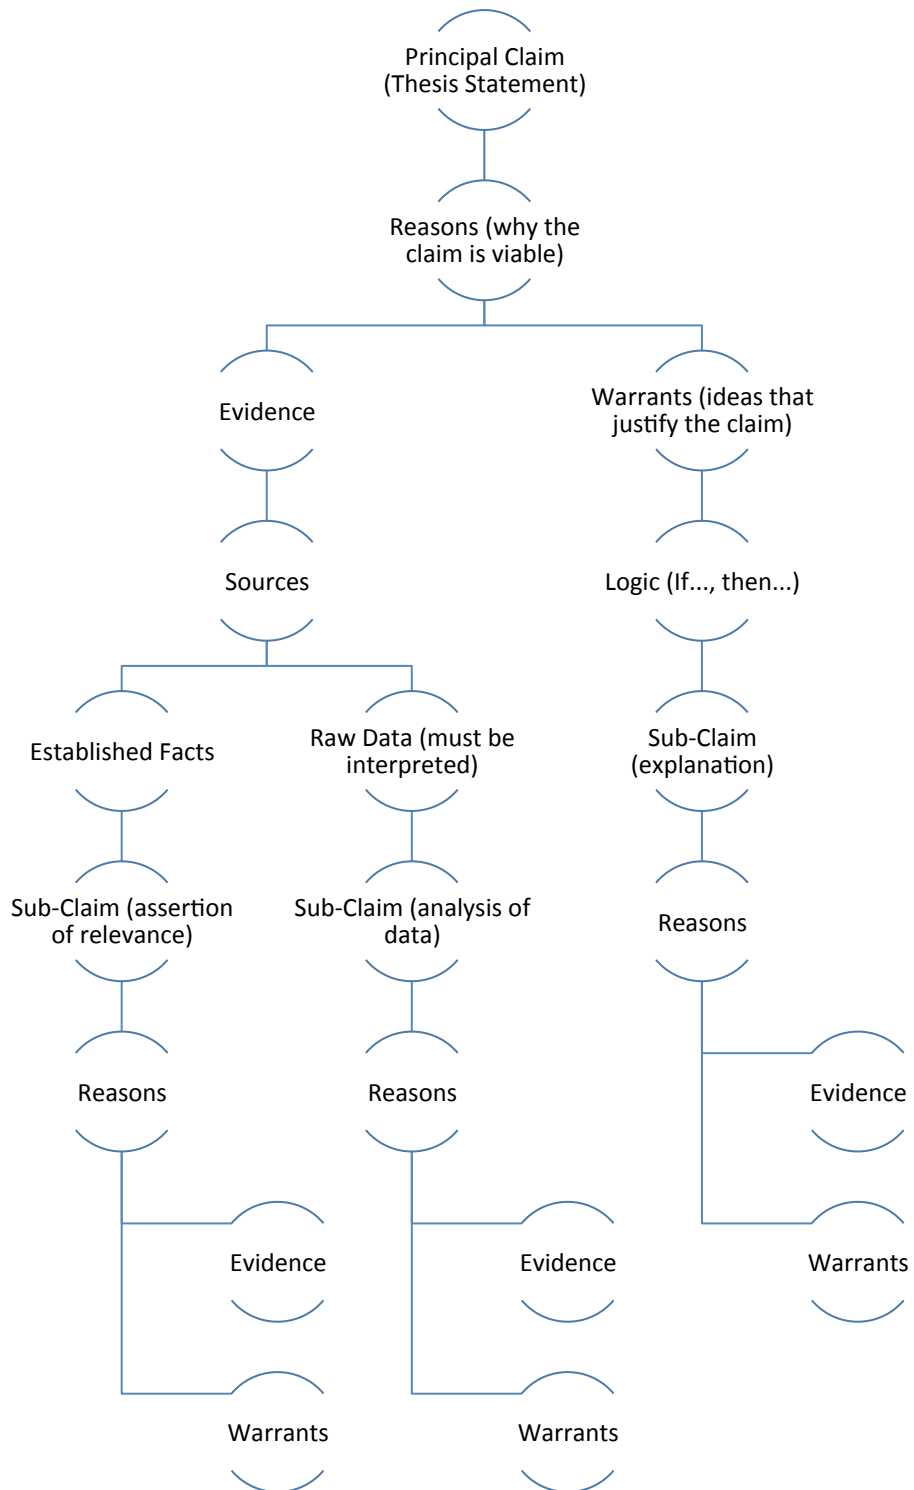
Principal Claim (Thesis Statement)

Reasons (why the claim is viable)

Evidence

Warrants (ideas that justify the claim)

Sources

Logic (If..., then...)

Established Facts

Raw Data (must be interpreted)

Sub-Claim (explanation)

Sub-Claim (assertion of relevance)

Sub-Claim (analysis of data)

Reasons

Reasons

Reasons

Evidence

Evidence

Evidence

Warrants

Warrants

Warrants